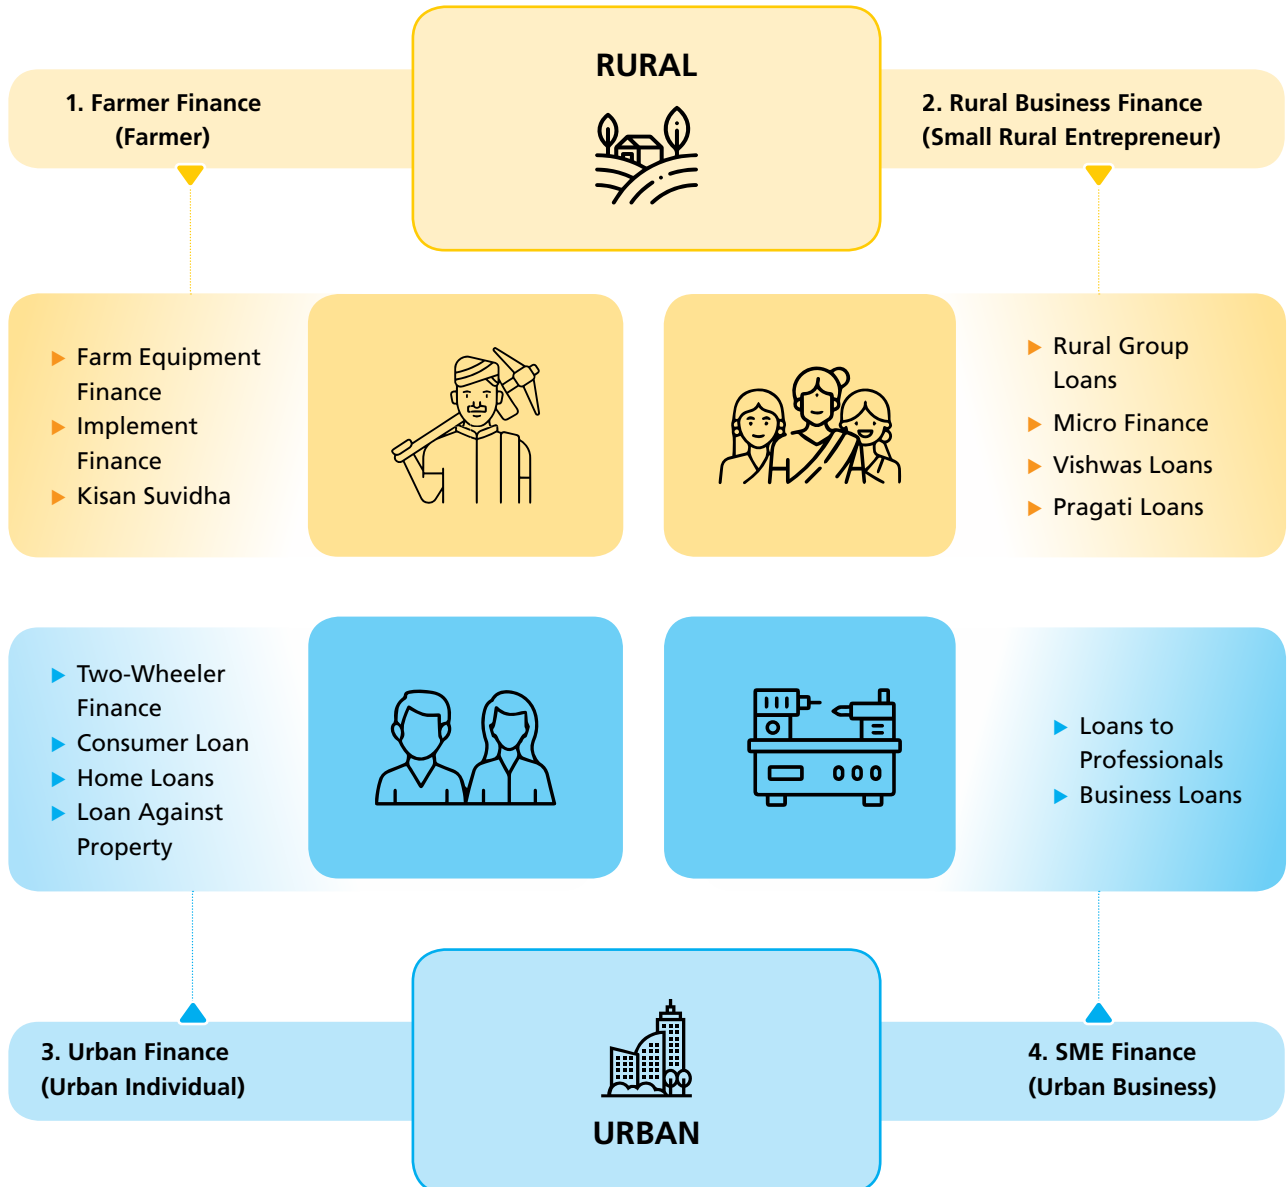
1. Farmer Finance (Farmer)

RURAL

2. Rural Business Finance (Small Rural Entrepreneur)

▶ Farm Equipment Finance
▶ Implement Finance
▶ Kisan Suvidha

▶ Rural Group Loans
▶ Micro Finance
▶ Vishwas Loans
▶ Pragati Loans

▶ Two-Wheeler Finance
▶ Consumer Loan
▶ Home Loans
▶ Loan Against Property

▶ Loans to Professionals
▶ Business Loans

3. Urban Finance (Urban Individual)

URBAN

4. SME Finance (Urban Business)